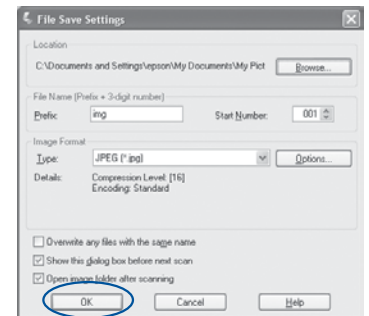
File Save Settings

Location

C:\Documents and Settings\epson\My Documents\My Pict

Browse...

File Name (Prefix + 3-digit number)

Prefix: img

Start Number: 001

Image Format

Type: JPEG (*.jpg)

Options...

Details: Compression Level: [16]
Encoding: Standard

Overwrite any files with the same name

Show this dialog box before next scan

Open image folder after scanning

OK

Cancel

Help